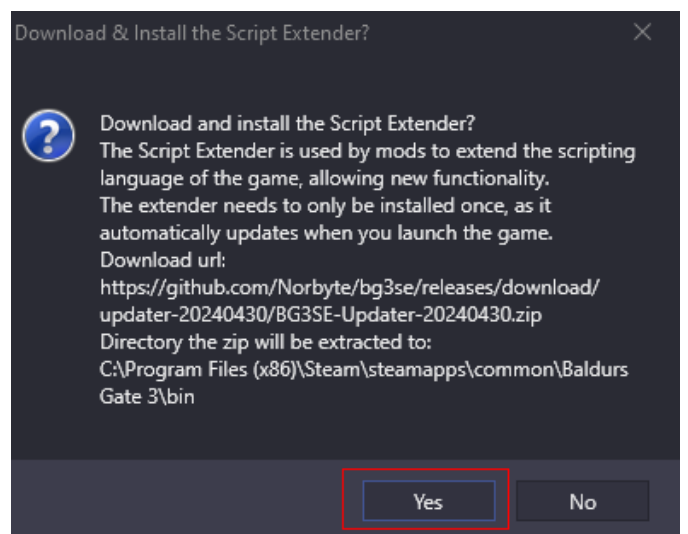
Download & Install the Script Extender?

Download and install the Script Extender?
The Script Extender is used by mods to extend the scripting language of the game, allowing new functionality.
The extender needs to only be installed once, as it automatically updates when you launch the game.
Download url:
https://github.com/Norbyte/bg3se/releases/download/updater-20240430/BG3SE-Updater-20240430.zip
Directory the zip will be extracted to:
C:\Program Files (x86)\Steam\steamapps\common\Baldurs Gate 3\bin

Yes
No